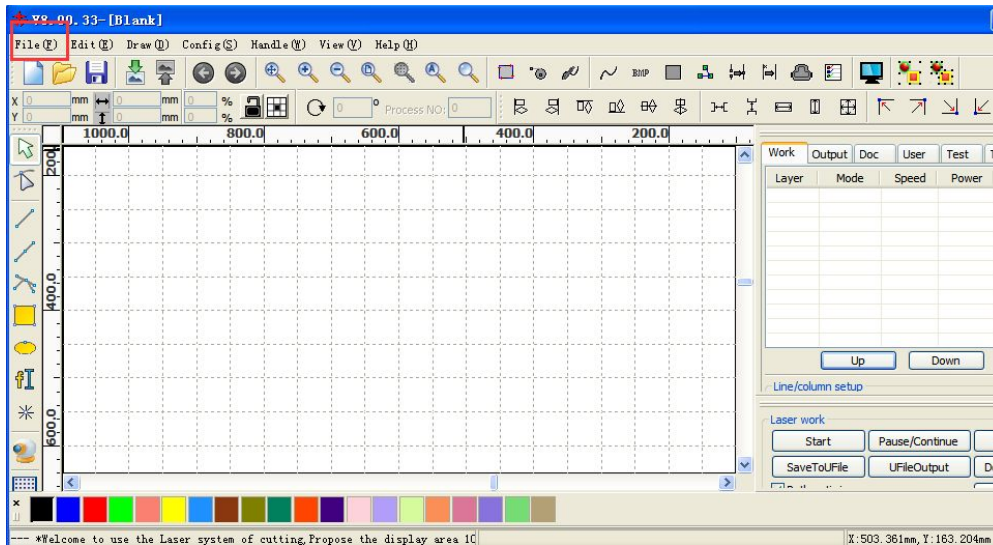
V8.00.33-[Blank]

File(F) Edit(E) Draw(D) Config(S) Handle(W) View(V) Help(H)

BMP

X 0 mm 0 mm 0 %
Y 0 mm 0 mm 0 %
0 ° Process NO: 0

1000.0 800.0 600.0 400.0 200.0

200.0
400.0
600.0

Work Output Doc User Test

| Layer | Mode | Speed | Power |
|---|---|---|---|

Up Down

Line/column setup

Laser work

Start Pause/Continue

SaveToUFile UFileOutput

--- *Welcome to use the Laser system of cutting,Propose the display area 10

X:503.361mm,Y:163.204mm